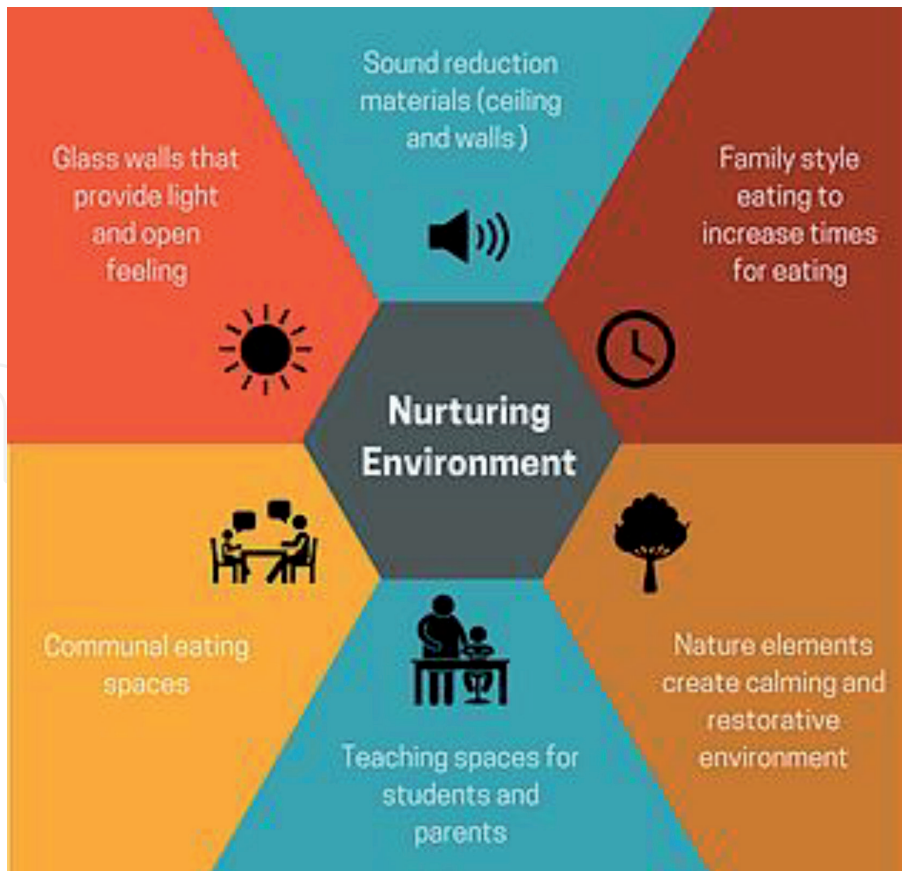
Sound reduction materials (ceiling and walls )

Glass walls that provide light and open feeling

Family style eating to increase times for eating

Nurturing Environment

Communal eating spaces

Nature elements create calming and restorative environment

Teaching spaces for students and parents